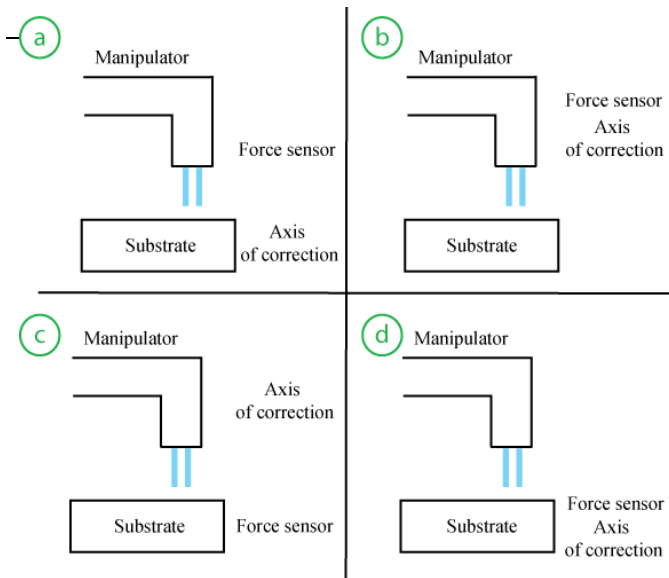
a

Manipulator

Force sensor

Substrate

Axis of correction

b

Manipulator

Force sensor
Axis of correction

Substrate

c

Manipulator

Axis of correction

Substrate

Force sensor

d

Manipulator

Substrate

Force sensor
Axis of correction